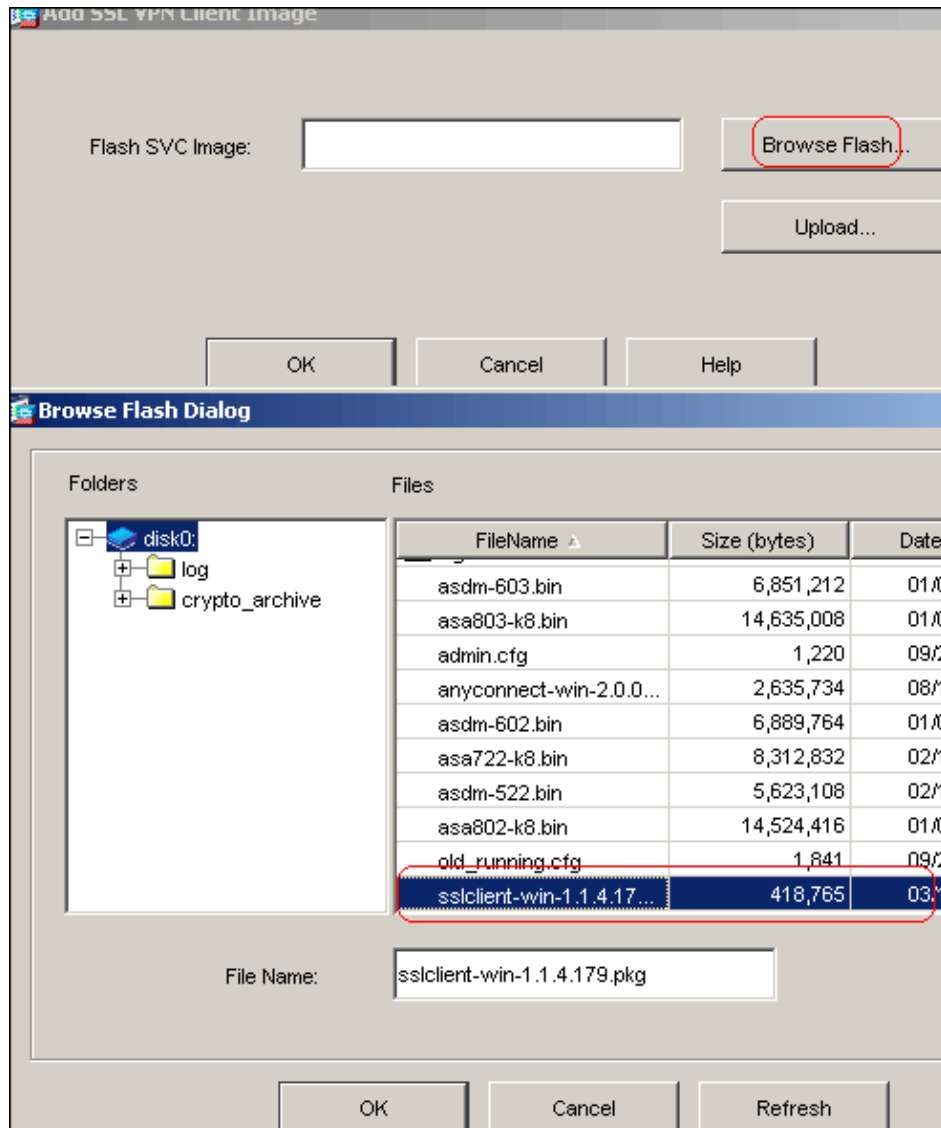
Add SSL VPN Client Image

Flash SVC Image:

Browse Flash...

Upload...

OK

Cancel

Help

Browse Flash Dialog

Folders

disk0:

log

crypto_archive

Files

| FileName | Size (bytes) | Date |
|---|---|---|
| asdm-603.bin | 6,851,212 | 01/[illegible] |
| asa803-k8.bin | 14,635,008 | 01/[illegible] |
| admin.cfg | 1,220 | 09/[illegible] |
| anyconnect-win-2.0.0... | 2,635,734 | 08/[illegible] |
| asdm-602.bin | 6,889,764 | 01/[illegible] |
| asa722-k8.bin | 8,312,832 | 02/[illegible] |
| asdm-522.bin | 5,623,108 | 02/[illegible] |
| asa802-k8.bin | 14,524,416 | 01/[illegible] |
| old_running.cfg | 1,841 | 09/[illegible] |
| sslclient-win-1.1.4.17... | 418,765 | 03/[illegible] |

File Name:

sslclient-win-1.1.4.179.pkg

OK

Cancel

Refresh